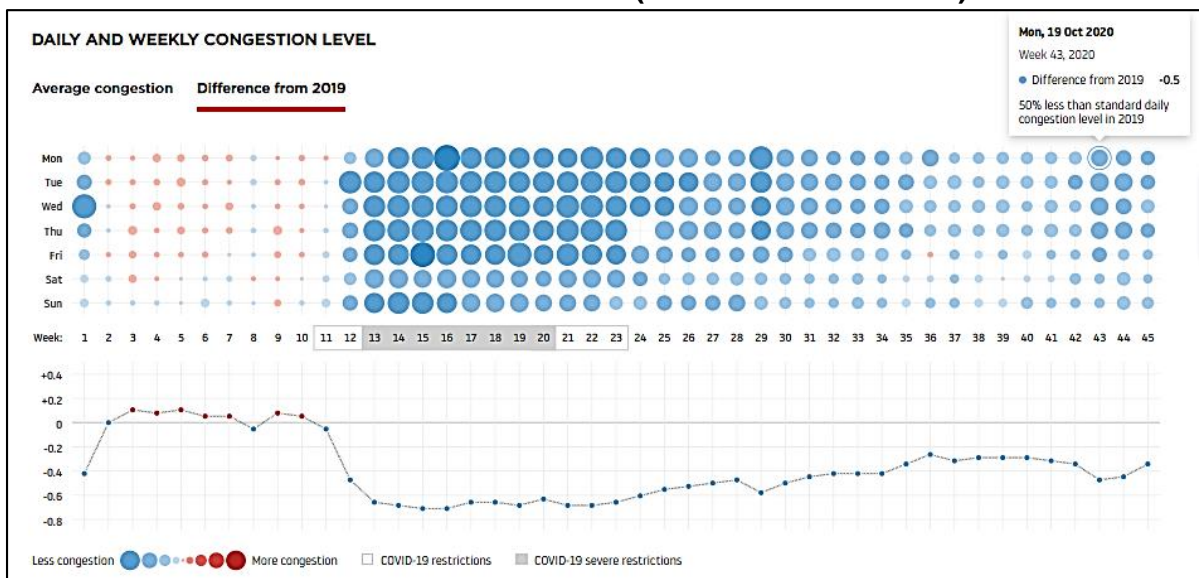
DAILY AND WEEKLY CONGESTION LEVEL

Average congestion   Difference from 2019

Mon, 19 Oct 2020
Week 43, 2020
Difference from 2019 -0.5
50% less than standard daily congestion level in 2019

Mon
Tue
Wed
Thu
Fri
Sat
Sun

Week: 1 2 3 4 5 6 7 8 9 10 11 12 13 14 15 16 17 18 19 20 21 22 23 24 25 26 27 28 29 30 31 32 33 34 35 36 37 38 39 40 41 42 43 44 45

+0.4
+0.2
0
-0.2
-0.4
-0.6
-0.8

Less congestion   More congestion   COVID-19 restrictions   COVID-19 severe restrictions